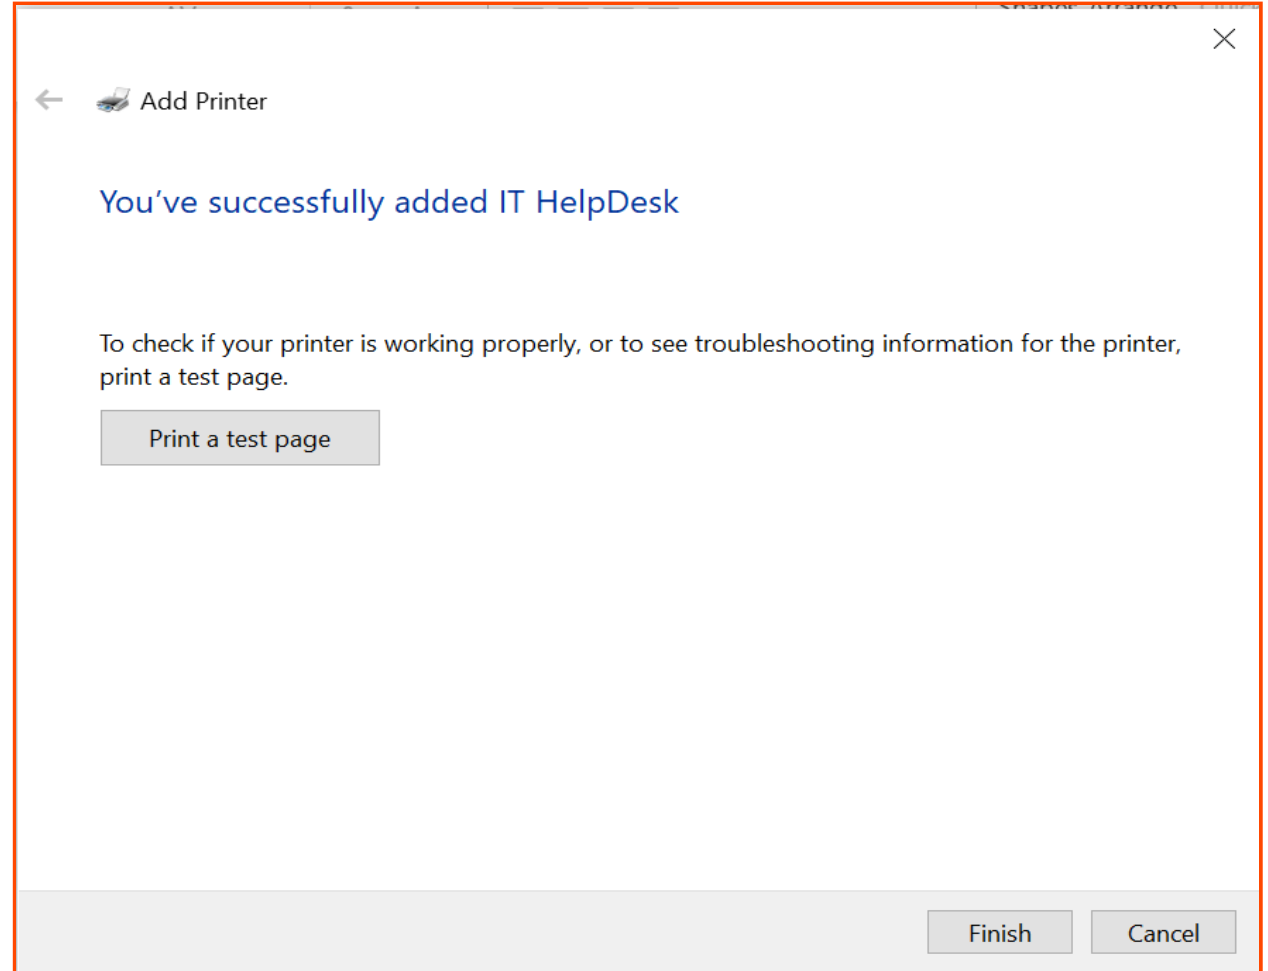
Add Printer

You’ve successfully added IT HelpDesk

To check if your printer is working properly, or to see troubleshooting information for the printer, print a test page.

Print a test page

Finish

Cancel